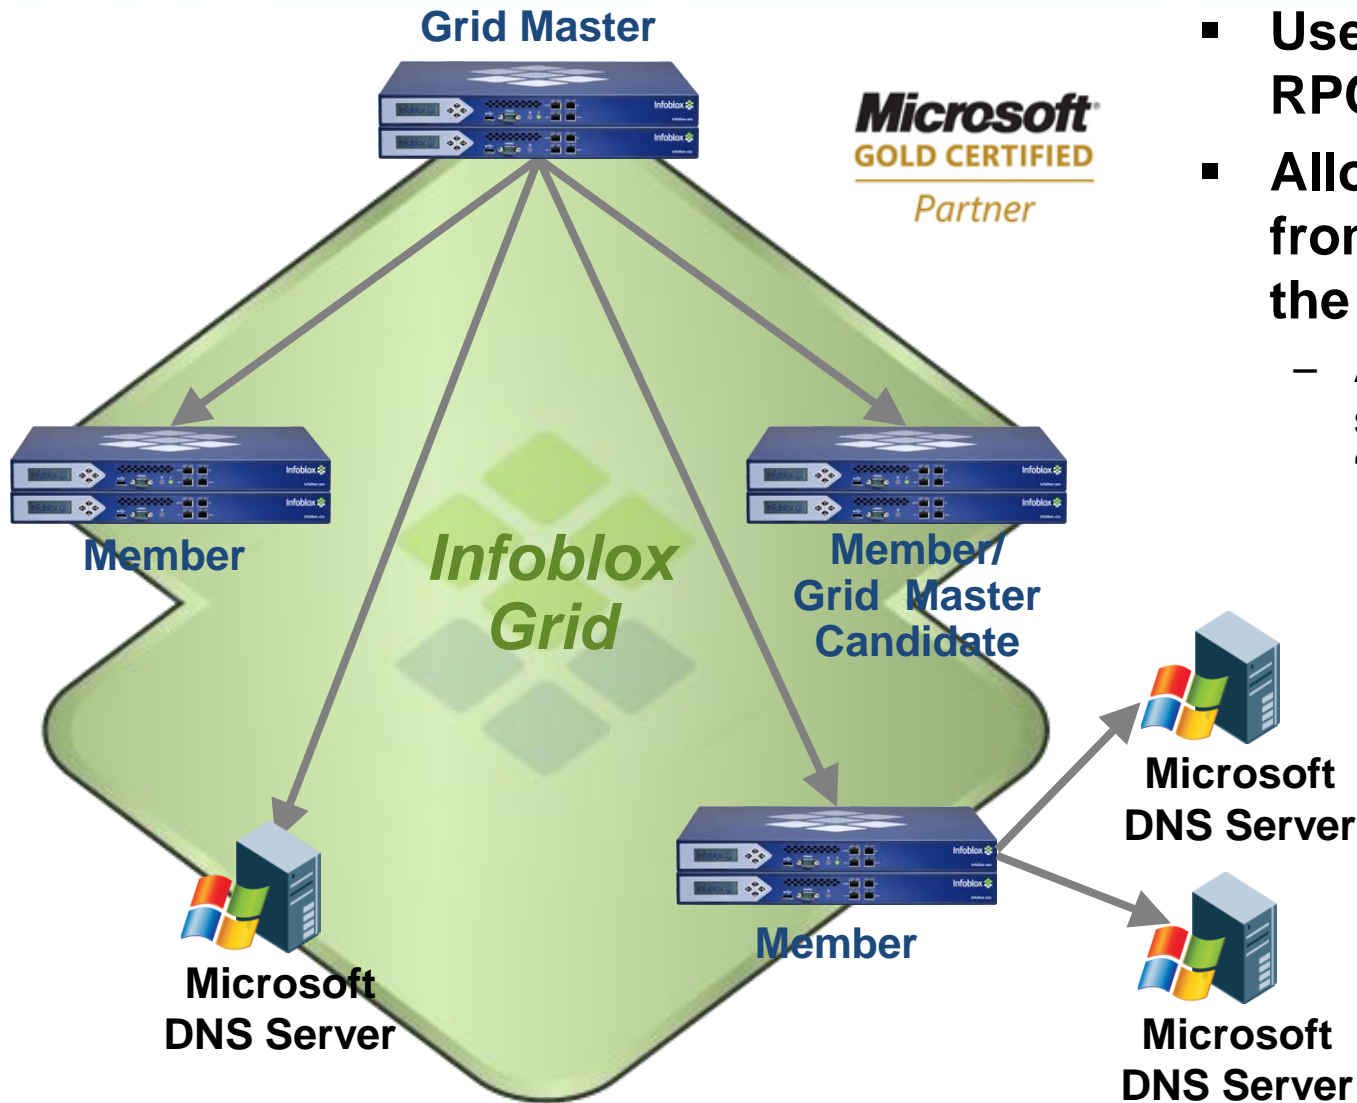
Grid Master

Microsoft
GOLD CERTIFIED
Partner

▪ Use
RPC

▪ Allo
fron
the

– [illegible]

Member

Infoblox
Grid

Member/
Grid Master
Candidate

Microsoft
DNS Server

Member

Microsoft
DNS Server

Microsoft
DNS Server